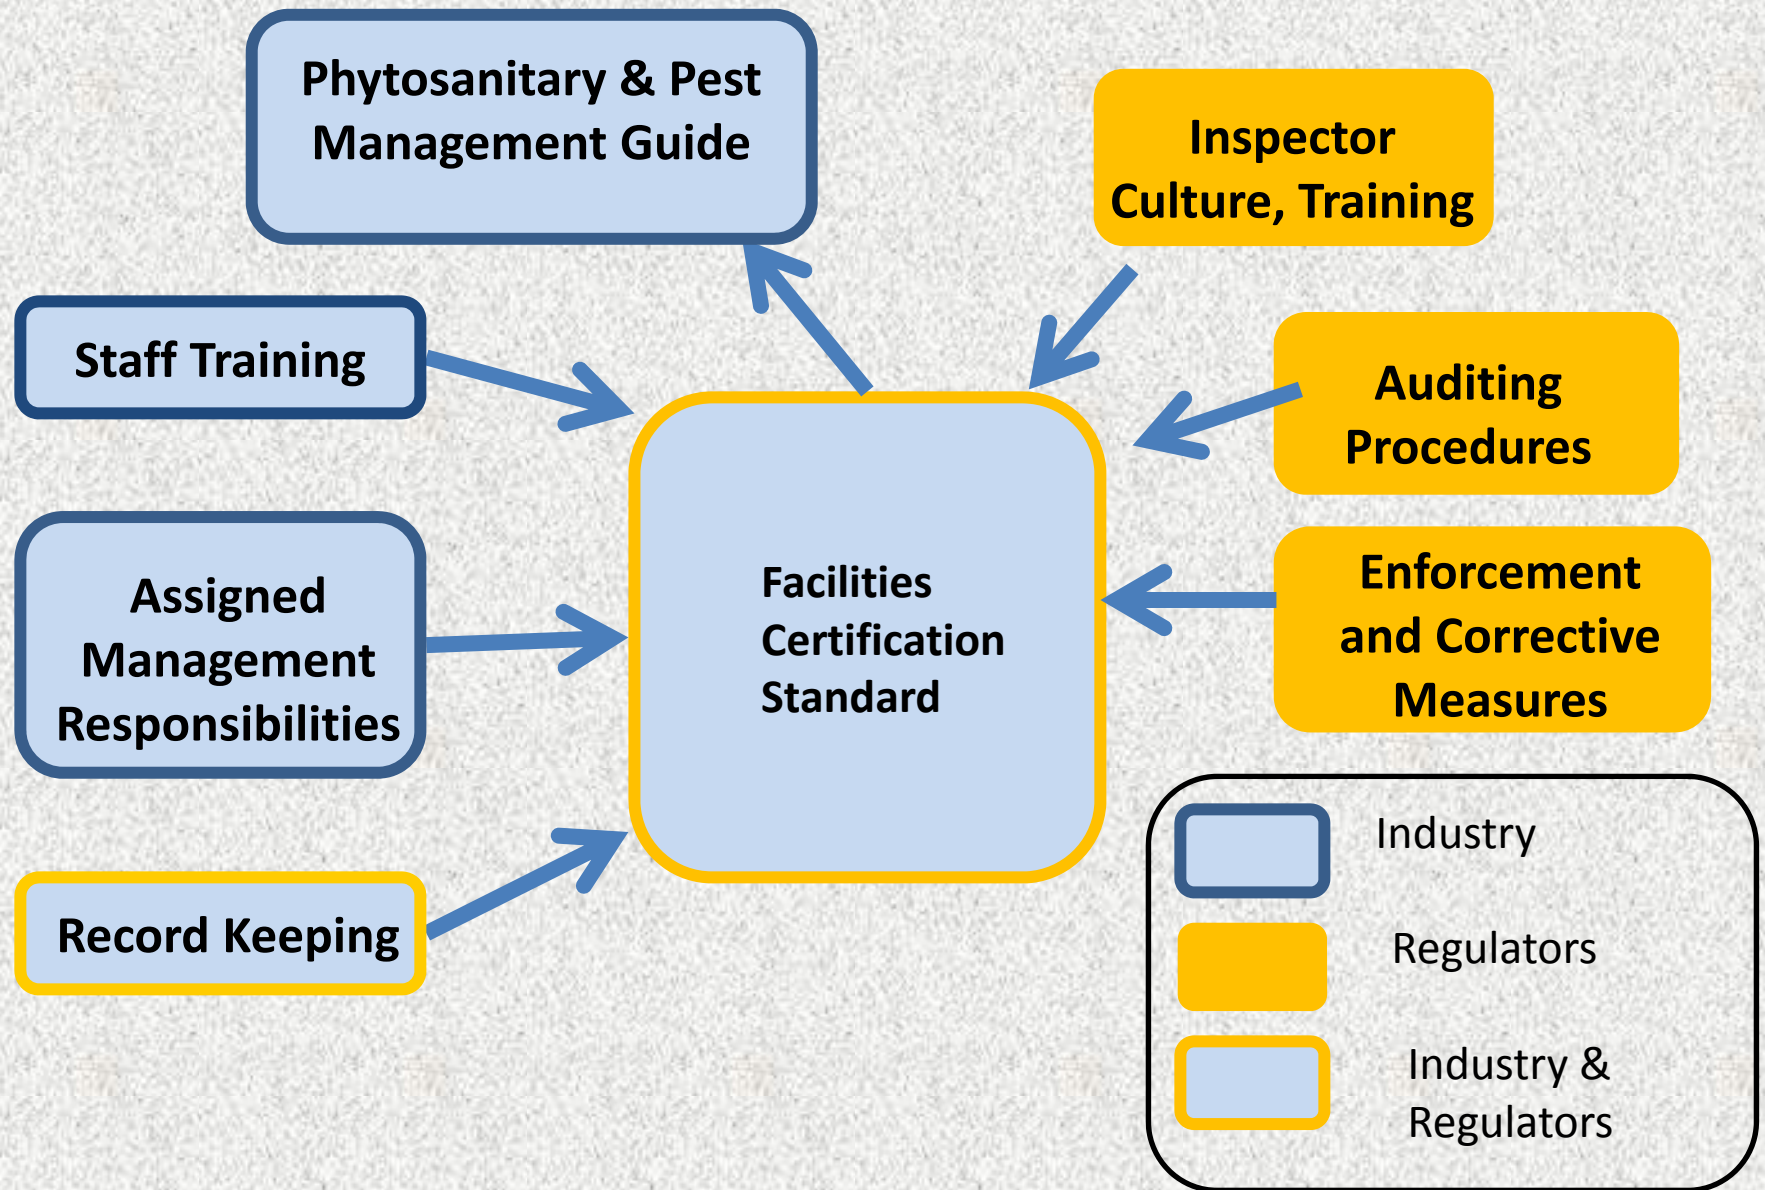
Phytosanitary & Pest Management Guide

Inspector Culture, Training

Staff Training

Auditing Procedures

Facilities Certification Standard

Assigned Management Responsibilities

Enforcement and Corrective Measures

Record Keeping

Industry

Regulators

Industry & Regulators